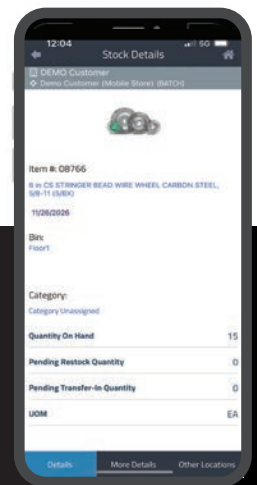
12:04
5G
Stock Details
DEMO Customer
Demo Customer (Mobile Store) (BATCH)

Item #: 08766
6 in CS STRINGER BEAD WIRE WHEEL CARBON STEEL, 5/8-11 (5/BX)
11/26/2026

Bin:
Floor1

Category:
Category Unassigned

| | |
|---|---|
| Quantity On Hand | 15 |
| Pending Restock Quantity | 0 |
| Pending Transfer-In Quantity | 0 |
| UOM | EA |

Details
More Details
Other Locations